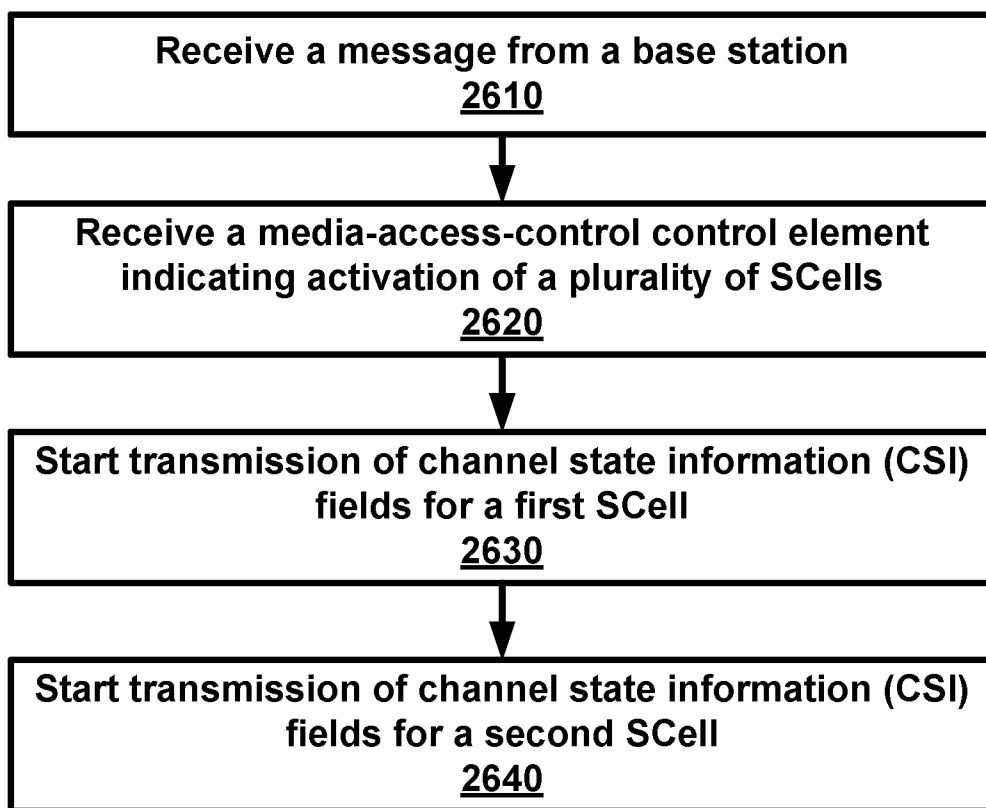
Receive a message from a base station
2610

Receive a media-access-control control element indicating activation of a plurality of SCells
2620

Start transmission of channel state information (CSI) fields for a first SCell
2630

Start transmission of channel state information (CSI) fields for a second SCell
2640